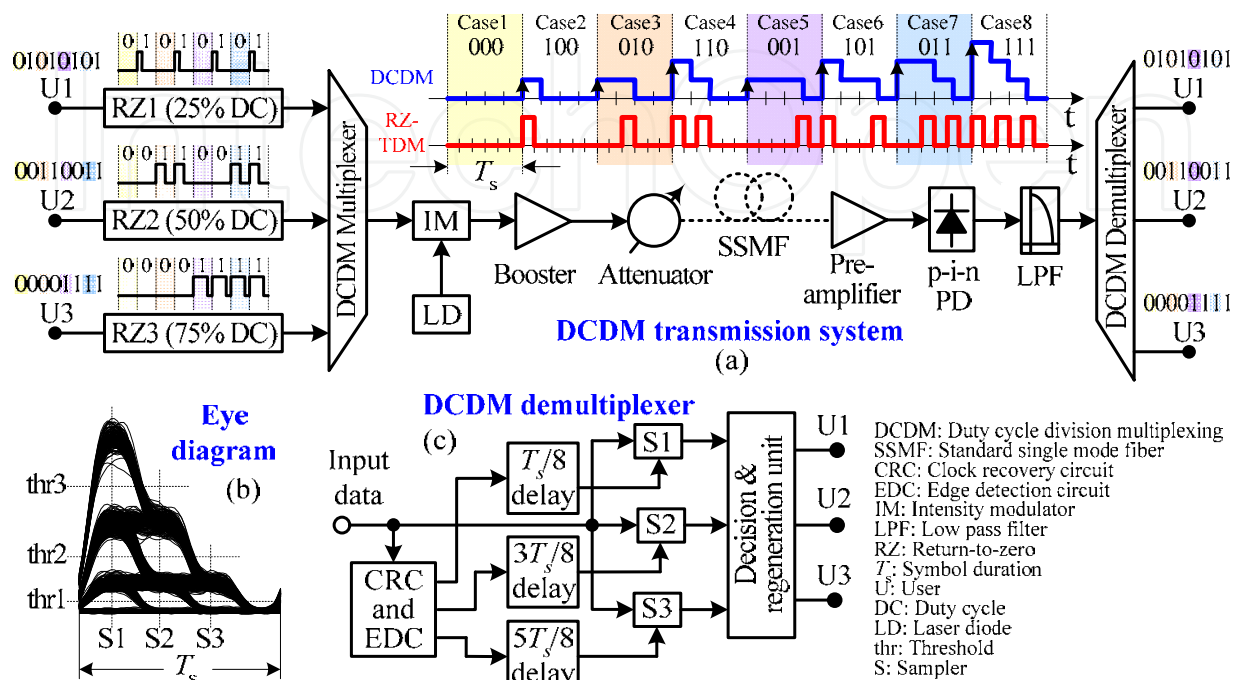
01010101
U1
0 1 0 1 0 1 0 1
RZ1 (25% DC)

00110011
U2
0 0 1 1 0 0 1 1
RZ2 (50% DC)

00001111
U3
0 0 0 0 1 1 1 1
RZ3 (75% DC)

DCDM Multiplexer

| Case1 | Case2 | Case3 | Case4 | Case5 | Case6 | Case7 | Case8 |
|---|---|---|---|---|---|---|---|
| 000 | 100 | 010 | 110 | 001 | 101 | 011 | 111 |

DCDM
RZ-TDM
t
t
$T_s$

IM
LD
Booster
Attenuator
SSMF
Pre-amplifier
p-i-n PD
LPF

DCDM Demultiplexer
01010101
U1
00110011
U2
00001111
U3

DCDM transmission system
(a)

Eye diagram
(b)
thr3
thr2
thr1
S1 S2 S3
$T_s$

DCDM demultiplexer
(c)
Input data
CRC and EDC
$T_s/8$ delay
$3T_s/8$ delay
$5T_s/8$ delay
S1
S2
S3
Decision & regeneration unit
U1
U2
U3

DCDM: Duty cycle division multiplexing
SSMF: Standard single mode fiber
CRC: Clock recovery circuit
EDC: Edge detection circuit
IM: Intensity modulator
LPF: Low pass filter
RZ: Return-to-zero
$T_s$: Symbol duration
U: User
DC: Duty cycle
LD: Laser diode
thr: Threshold
S: Sampler